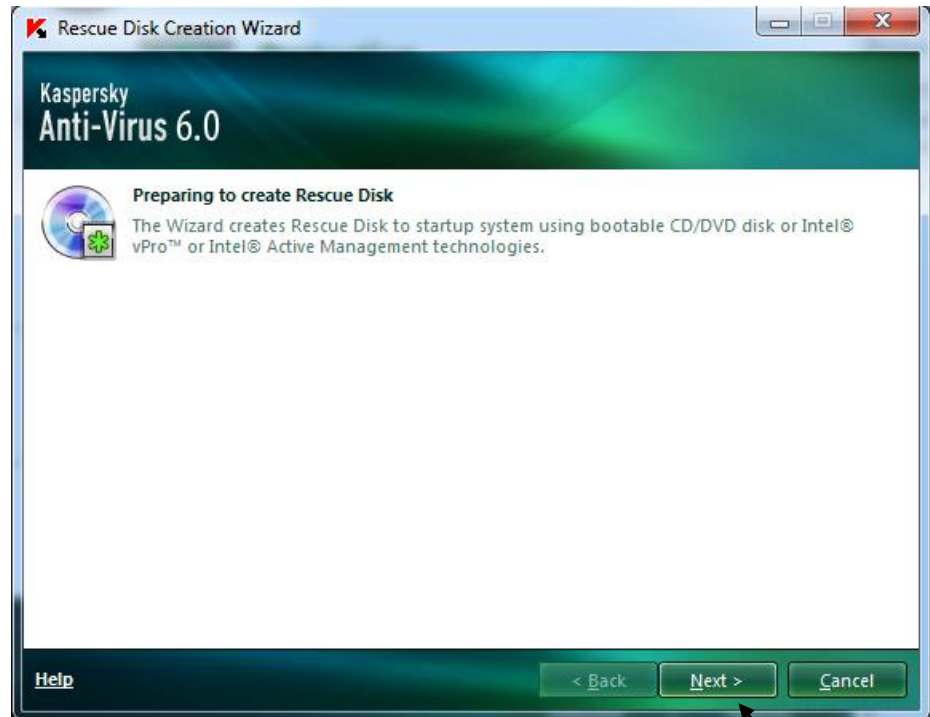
Rescue Disk Creation Wizard

Kaspersky
Anti-Virus 6.0

Preparing to create Rescue Disk

The Wizard creates Rescue Disk to startup system using bootable CD/DVD disk or Intel® vPro™ or Intel® Active Management technologies.

Help

< Back

Next >

Cancel